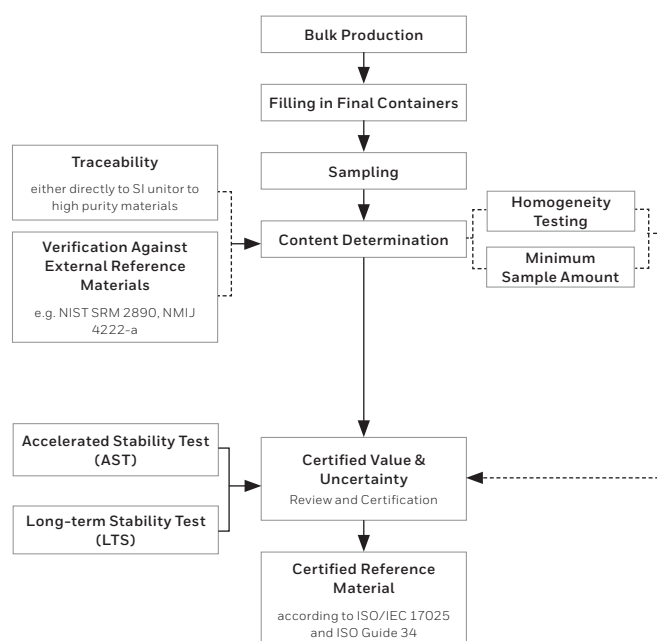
Bulk Production

Filling in Final Containers

Sampling

Traceability

either directly to SI unitor to high purity materials

Verification Against External Reference Materials

e.g. NIST SRM 2890, NMIJ 4222-a

Content Determination

Homogeneity Testing

Minimum Sample Amount

Accelerated Stability Test (AST)

Long-term Stability Test (LTS)

Certified Value & Uncertainty

Review and Certification

Certified Reference Material

according to ISO/IEC 17025 and ISO Guide 34